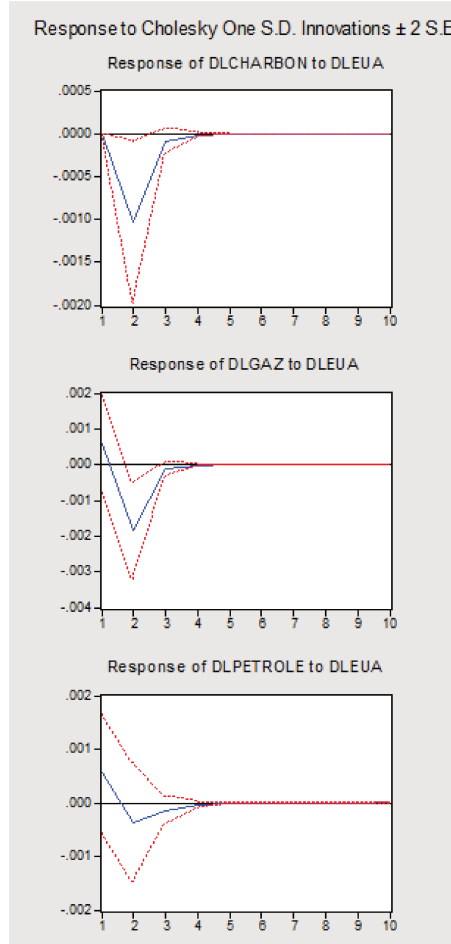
Response to Cholesky One S.D. Innovations ± 2 S.E

Response of DLCHARBON to DLEUA

.0005
.0000
-.0005
-.0010
-.0015
-.0020

1 2 3 4 5 6 7 8 9 10

Response of DLGAZ to DLEUA

.002
.001
.000
-.001
-.002
-.003
-.004

1 2 3 4 5 6 7 8 9 10

Response of DLPETROLE to DLEUA

.002
.001
.000
-.001
-.002

1 2 3 4 5 6 7 8 9 10